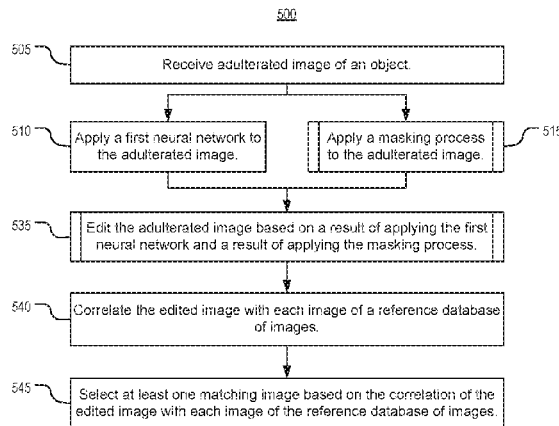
500

505

Receive adulterated image of an object.

510

Apply a first neural network to the adulterated image.

Apply a masking process to the adulterated image.

515

535

Edit the adulterated image based on a result of applying the first neural network and a result of applying the masking process.

540

Correlate the edited image with each image of a reference database of images.

545

Select at least one matching image based on the correlation of the edited image with each image of the reference database of images.